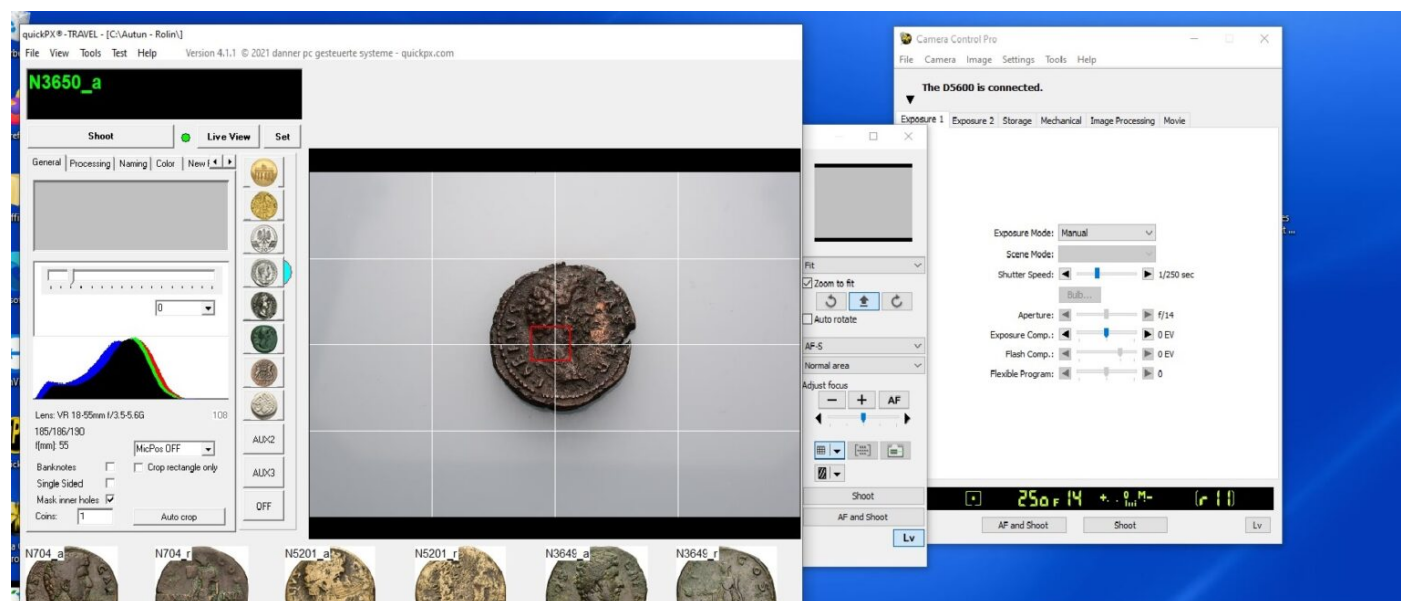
quickPX® -TRAVEL - [C:\Autun - Rolin\]
File View Tools Test Help Version 4.1.1 © 2021 danner pc gesteuerte systeme - quickpx.com

N3650_a

Shoot
Live View
Set

General | Processing | Naming | Color | New

0

Lens: VR 18-55mm f/3.5-5.6G 108
185/186/190
f[mm]: 55
MicPos OFF
Banknotes
Crop rectangle only
Single Sided
Mask inner holes
Coins: 1
Auto crop

AUX2
AUX3
OFF

N704_a
N704_r
N5201_a
N5201_r
N3649_a
N3649_r

Fit
Zoom to fit
Auto rotate
AF-S
Normal area
Adjust focus
AF
Shoot
AF and Shoot
Lv

Camera Control Pro
File Camera Image Settings Tools Help
The D5600 is connected.
Exposure 1 | Exposure 2 | Storage | Mechanical | Image Processing | Movie

Exposure Mode: Manual
Scene Mode:
Shutter Speed: 1/250 sec
Bulb...
Aperture: f/14
Exposure Comp.: 0 EV
Flash Comp.: 0 EV
Flexible Program: 0

250 F 14 [r 11]

AF and Shoot
Shoot
Lv